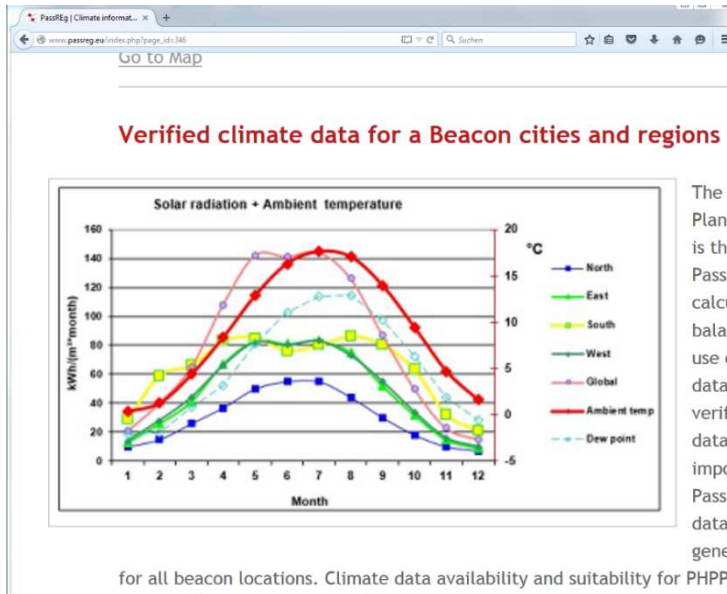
PassREg | Climate informat... ×
www.passreg.eu/index.php?page_id=346
Suchen

Go to Map

Verified climate data for a Beacon cities and regions

Solar radiation + Ambient temperature

| 160 | 140 | 120 | 100 | 80 | 60 | 40 | 20 | 0 |
|---|---|---|---|---|---|---|---|---|

kWh/(m²month)

20, 15, 10, 5, 0, -5
°C

North
East
South
West
Global
Ambient temp
Dew point

1 2 3 4 5 6 7 8 9 10 11 12
Month

The Plan is th Pass calcu bala use d data verif data impo Pass data gene

for all beacon locations. Climate data availability and suitability for PHPP